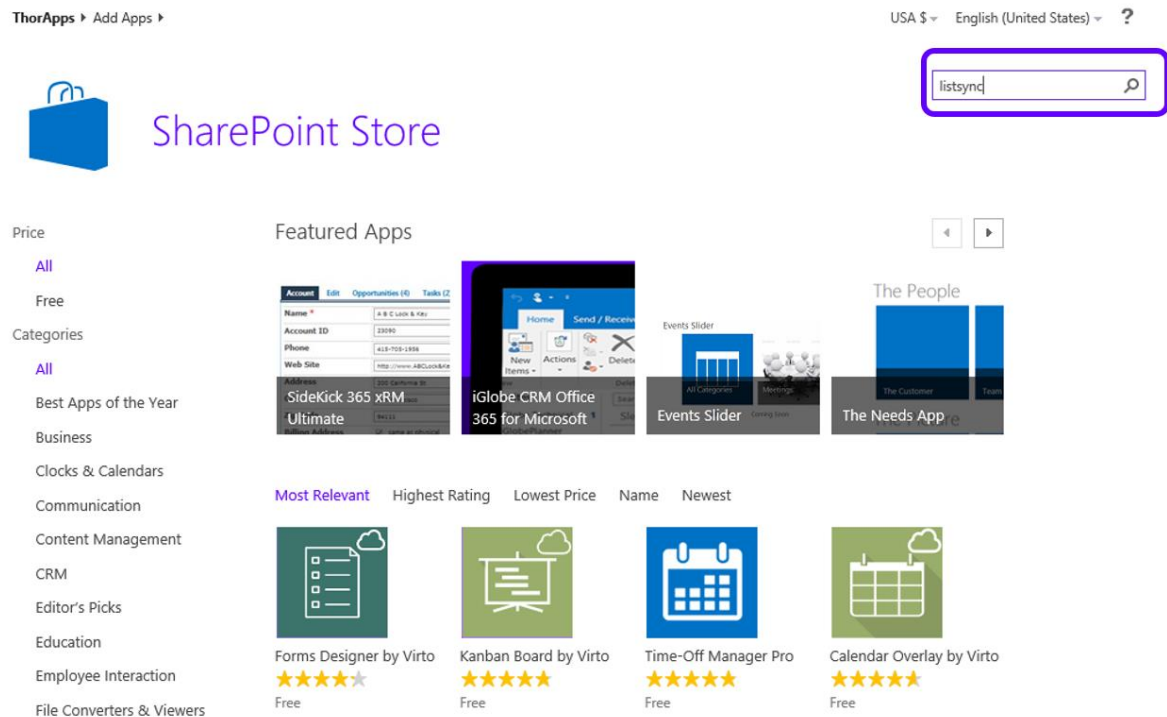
ThorApps ▸ Add Apps ▸

USA $ ▾ English (United States) ▾ ?

listsync

SharePoint Store

Price

All

Free

Categories

All

Best Apps of the Year

Business

Clocks & Calendars

Communication

Content Management

CRM

Editor's Picks

Education

Employee Interaction

File Converters & Viewers

Featured Apps

SideKick 365 xRM Ultimate

iGlobe CRM Office 365 for Microsoft

Events Slider

The Needs App

Most Relevant Highest Rating Lowest Price Name Newest

Forms Designer by Virto
Free

Kanban Board by Virto
Free

Time-Off Manager Pro
Free

Calendar Overlay by Virto
Free